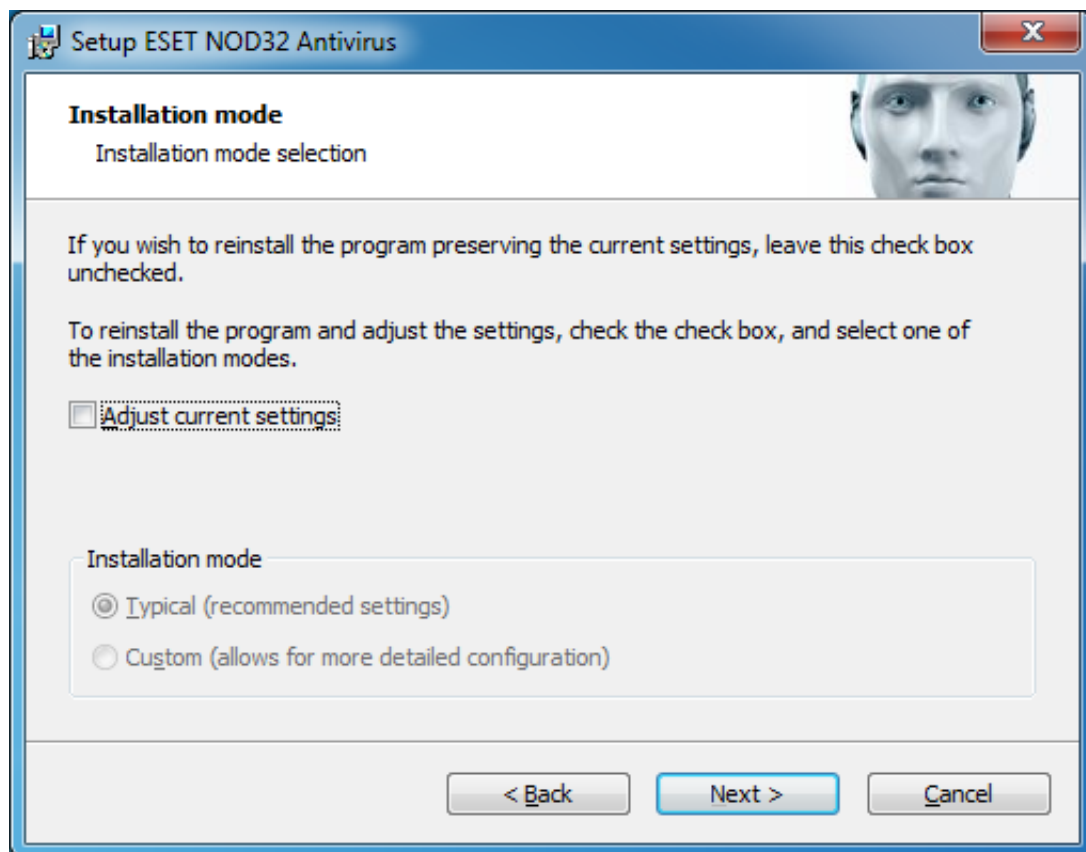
Setup ESET NOD32 Antivirus

Installation mode

Installation mode selection

If you wish to reinstall the program preserving the current settings, leave this check box unchecked.

To reinstall the program and adjust the settings, check the check box, and select one of the installation modes.

Adjust current settings

Installation mode

Typical (recommended settings)

Custom (allows for more detailed configuration)

< Back

Next >

Cancel